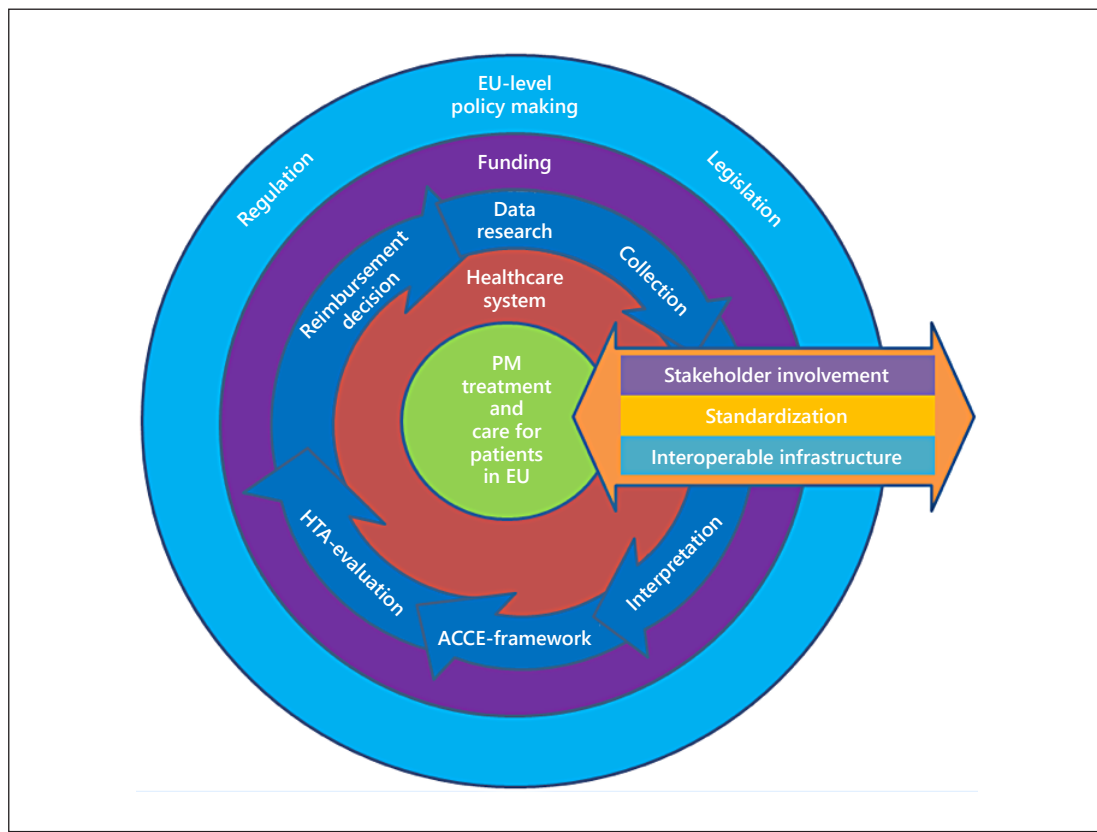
EU-level policy making

Regulation

Legislation

Funding

Data research

Collection

Reimbursement decision

Healthcare system

PM treatment and care for patients in EU

Stakeholder involvement

Standardization

Interoperable infrastructure

HTA-evaluation

Interpretation

ACCE-framework